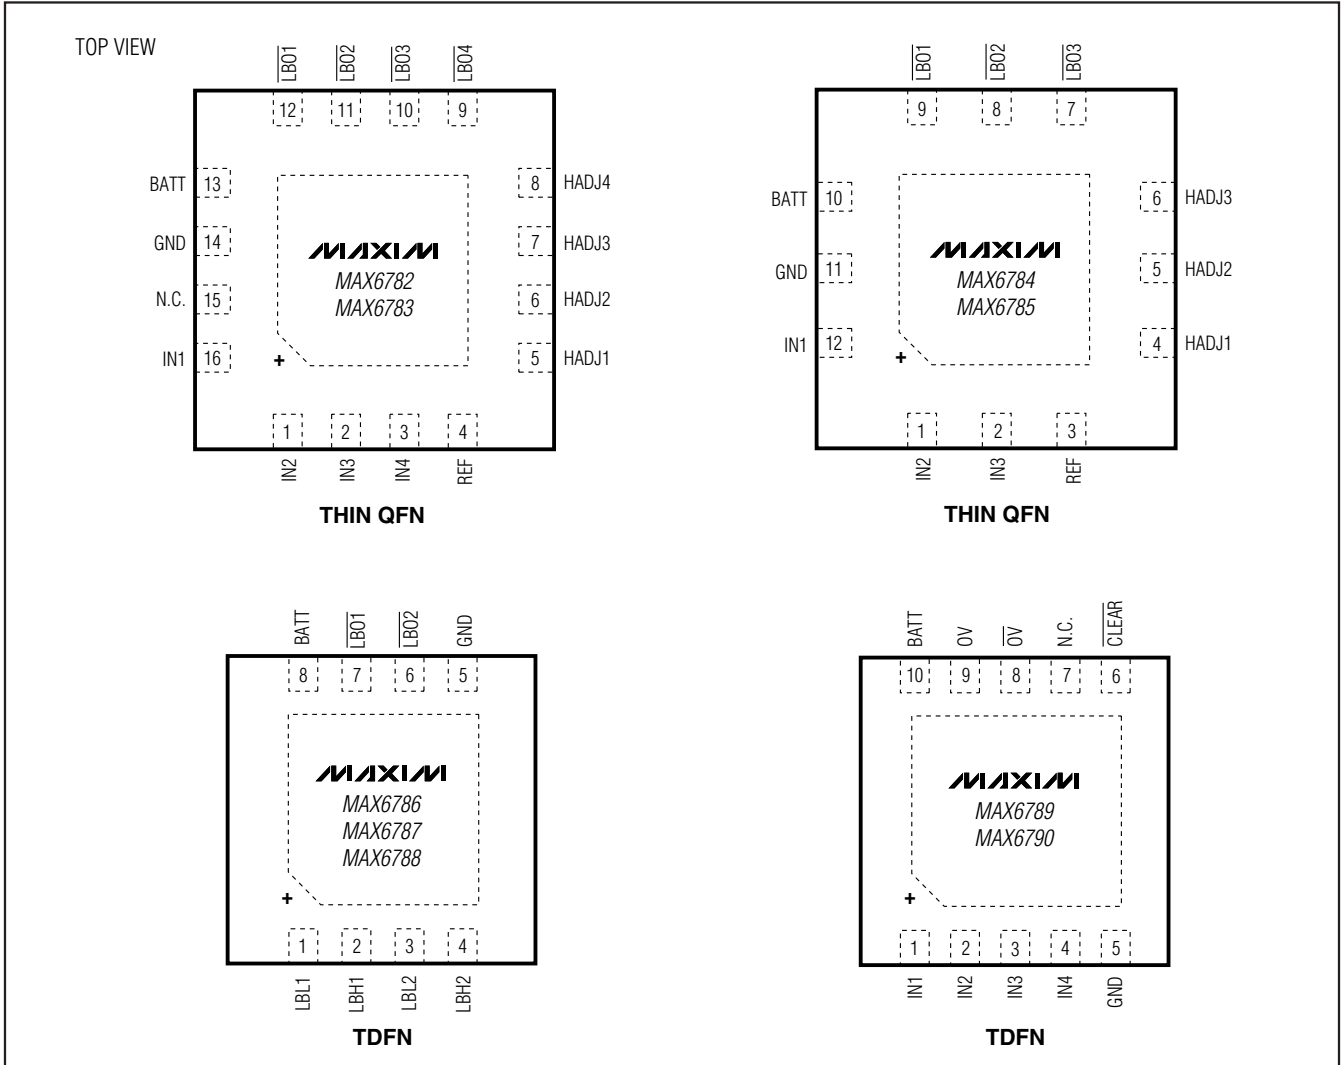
TOP VIEW

$\overline{LBO1}$ $\overline{LBO2}$ $\overline{LBO3}$ $\overline{LBO4}$

12 11 10 9

BATT 13
GND 14
N.C. 15
IN1 16

8 HADJ4
7 HADJ3
6 HADJ2
5 HADJ1

MAXIM
MAX6782
MAX6783

+

1 2 3 4

IN2 IN3 IN4 REF

THIN QFN

$\overline{LBO1}$ $\overline{LBO2}$ $\overline{LBO3}$

9 8 7

BATT 10
GND 11
IN1 12

6 HADJ3
5 HADJ2
4 HADJ1

MAXIM
MAX6784
MAX6785

+

1 2 3

IN2 IN3 REF

THIN QFN

BATT $\overline{LBO1}$ $\overline{LBO2}$ GND

8 7 6 5

MAXIM
MAX6786
MAX6787
MAX6788

+

1 2 3 4

LBL1 LBH1 LBL2 LBH2

TDFN

BATT OV $\overline{OV}$ N.C. $\overline{CLEAR}$

10 9 8 7 6

MAXIM
MAX6789
MAX6790

+

1 2 3 4 5

IN1 IN2 IN3 IN4 GND

TDFN